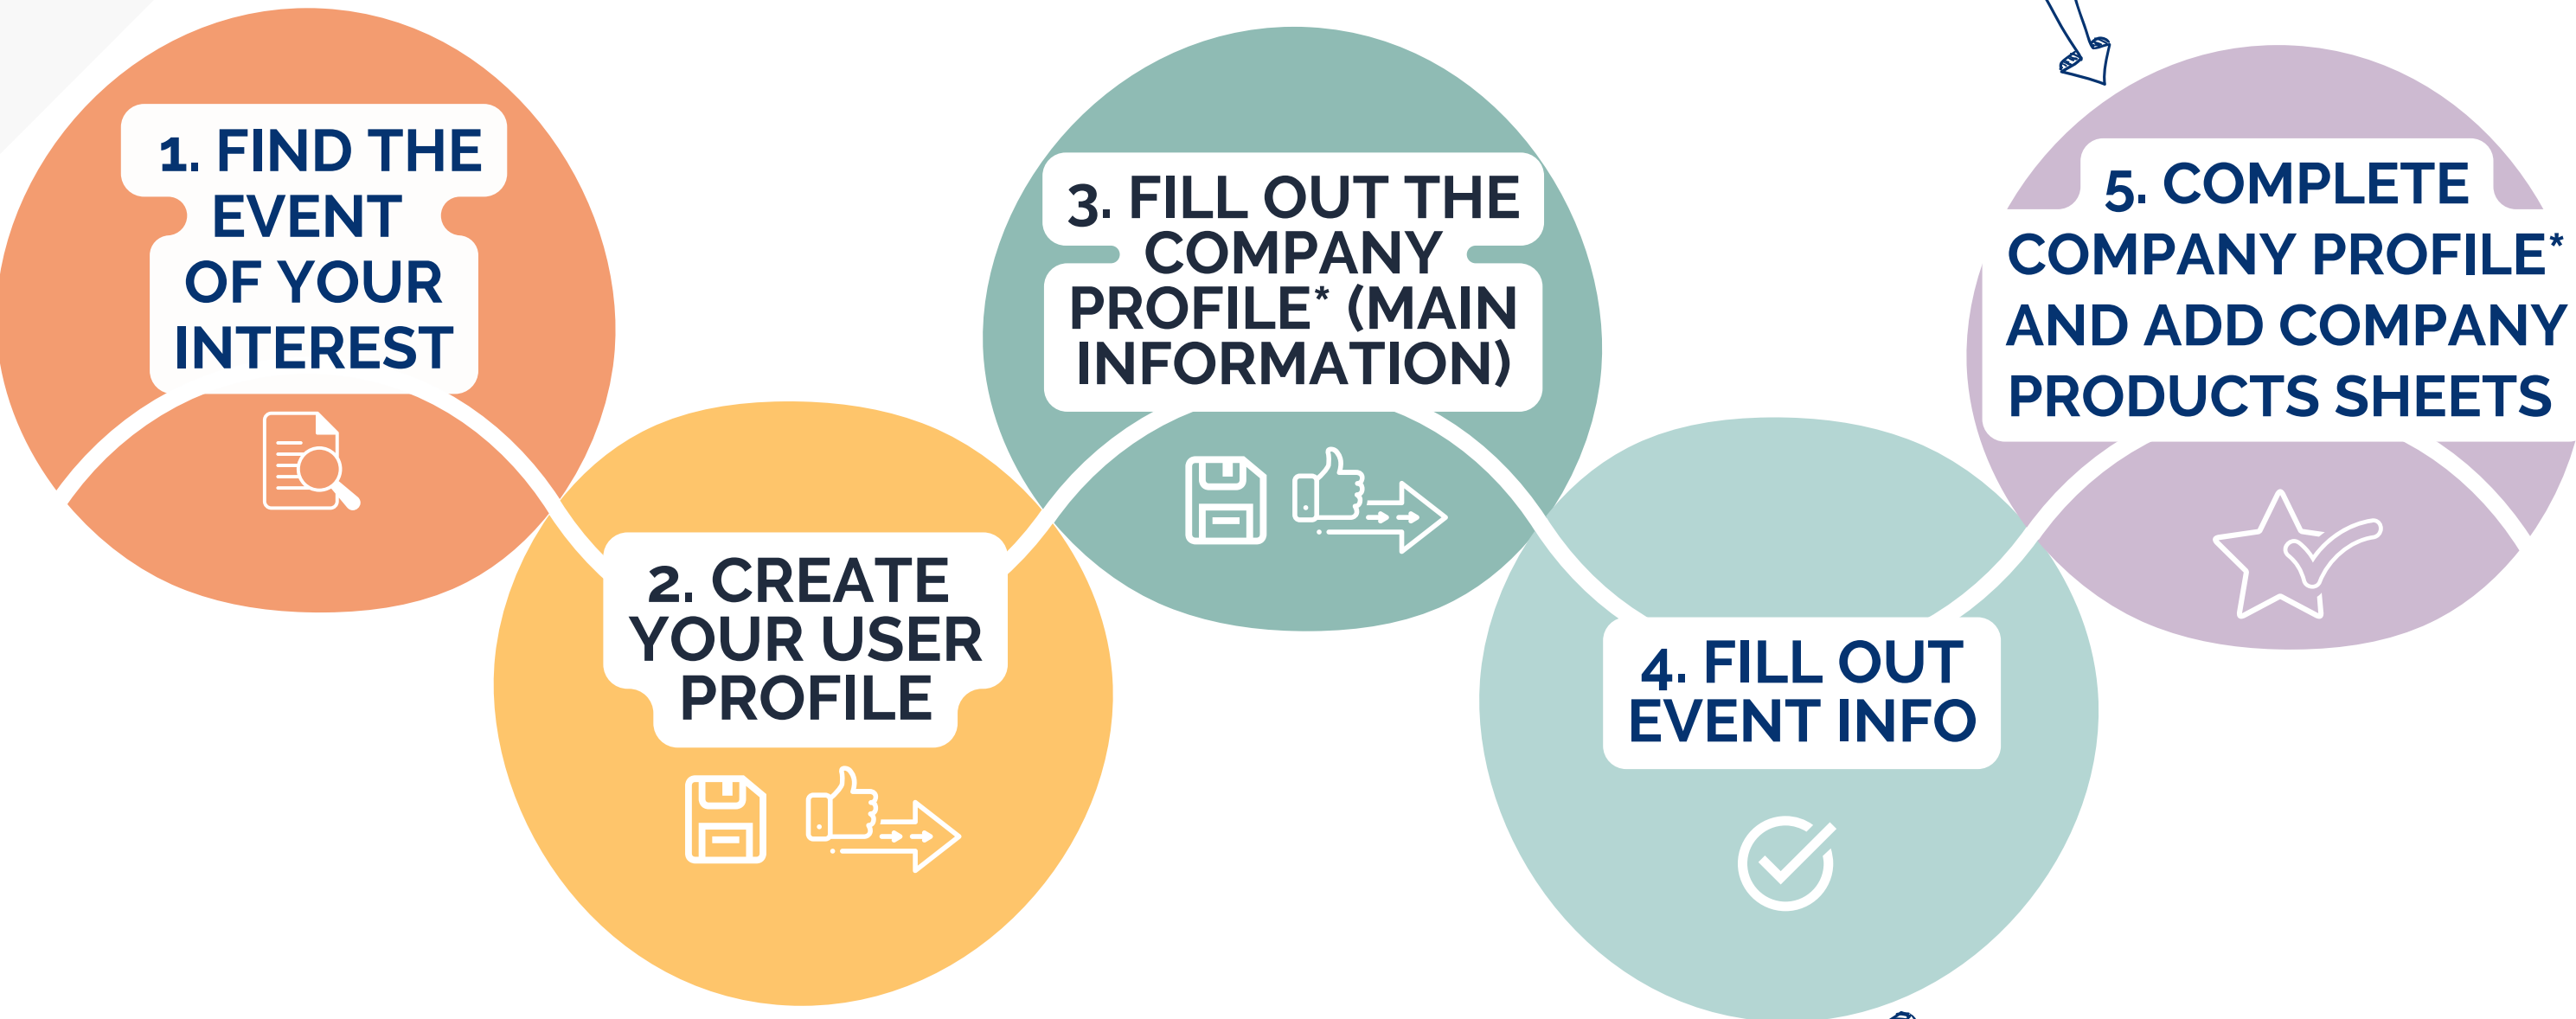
1. FIND THE EVENT OF YOUR INTEREST

2. CREATE YOUR USER PROFILE

3. FILL OUT THE COMPANY PROFILE* (MAIN INFORMATION)

4. FILL OUT EVENT INFO

5. COMPLETE COMPANY PROFILE* AND ADD COMPANY PRODUCTS SHEETS